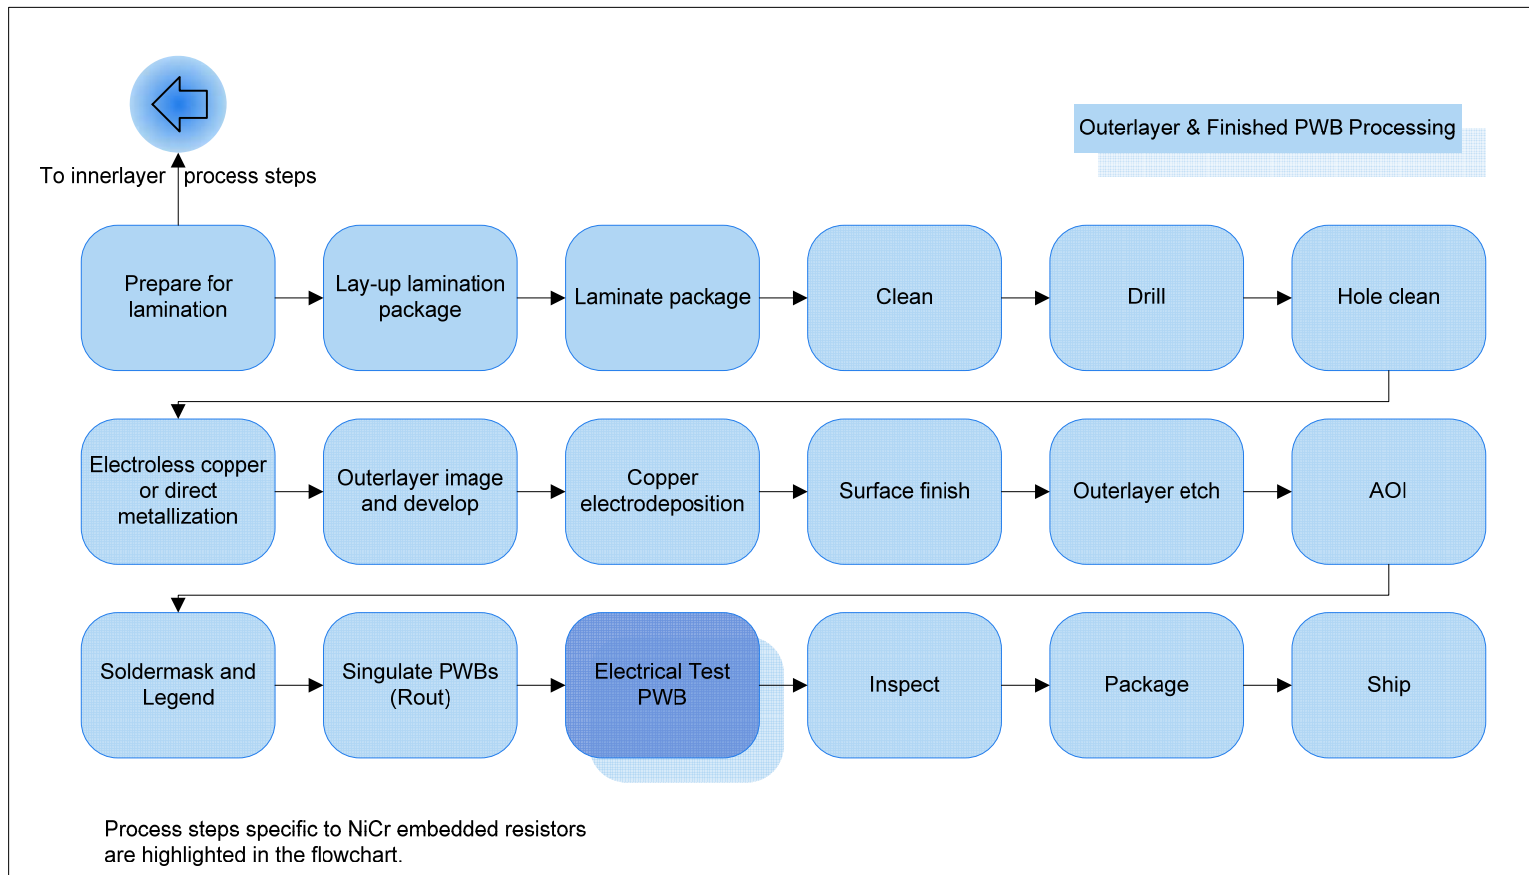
Outerlayer & Finished PWB Processing

To innerlayer process steps

Prepare for lamination

Lay-up lamination package

Laminate package

Clean

Drill

Hole clean

Electroless copper or direct metallization

Outerlayer image and develop

Copper electrodeposition

Surface finish

Outerlayer etch

AOI

Soldermask and Legend

Singulate PWBs (Rout)

Electrical Test PWB

Inspect

Package

Ship

Process steps specific to NiCr embedded resistors are highlighted in the flowchart.